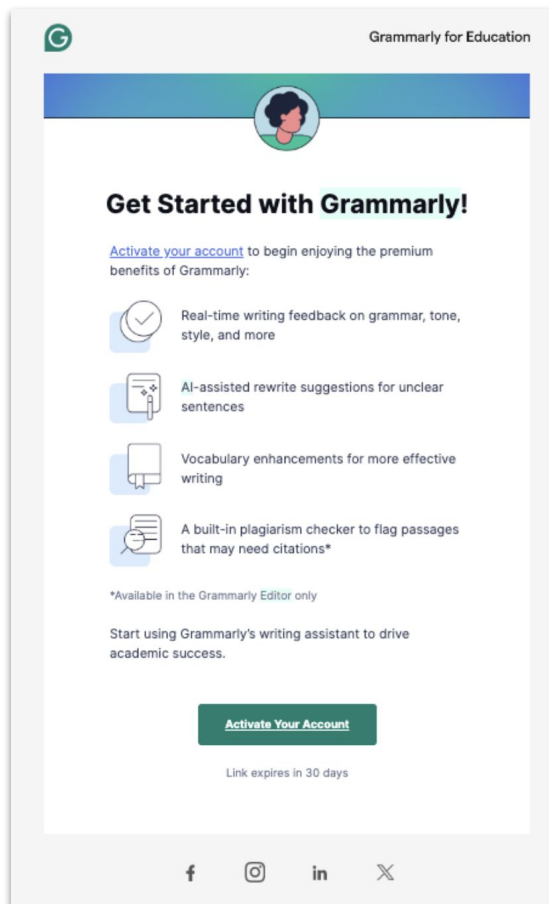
Grammarly for Education

Get Started with Grammarly!

Activate your account to begin enjoying the premium benefits of Grammarly:

Real-time writing feedback on grammar, tone, style, and more

AI-assisted rewrite suggestions for unclear sentences

Vocabulary enhancements for more effective writing

A built-in plagiarism checker to flag passages that may need citations*

*Available in the Grammarly Editor only

Start using Grammarly's writing assistant to drive academic success.

Activate Your Account

Link expires in 30 days

f

in